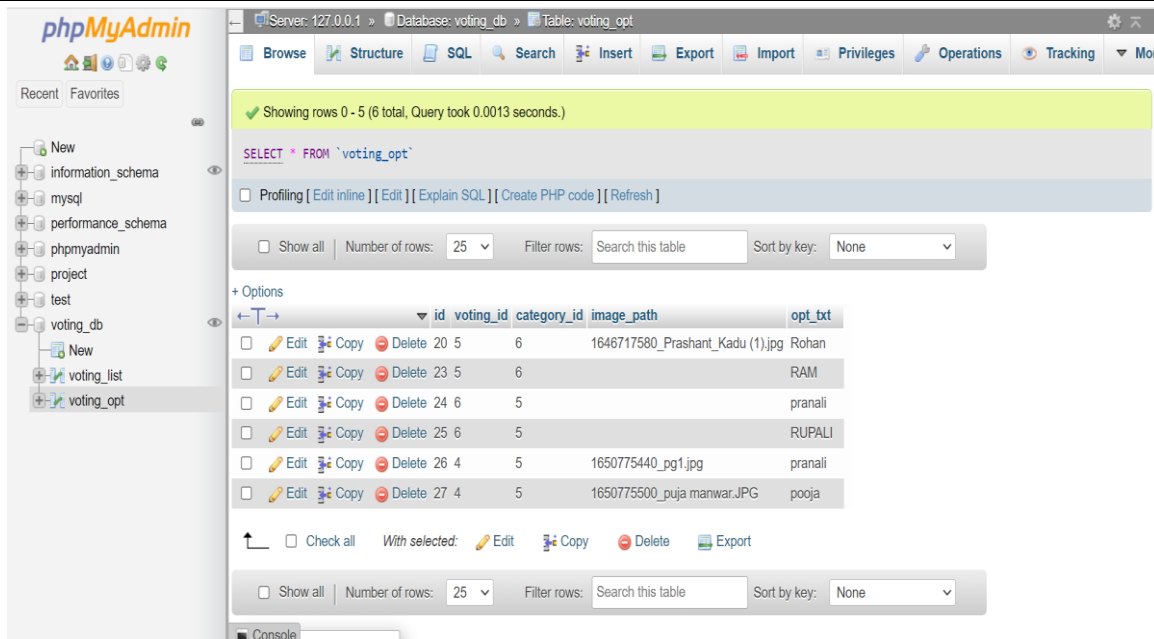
phpMyAdmin

Recent Favorites

New
information_schema
mysql
performance_schema
phpmyadmin
project
test
voting_db
New
voting_list
voting_opt

Server: 127.0.0.1 » Database: voting_db » Table: voting_opt

Browse Structure SQL Search Insert Export Import Privileges Operations Tracking Mo

Showing rows 0 - 5 (6 total, Query took 0.0013 seconds.)

SELECT * FROM `voting_opt`

Profiling [ Edit inline ] [ Edit ] [ Explain SQL ] [ Create PHP code ] [ Refresh ]

Show all | Number of rows: 25 Filter rows: Search this table Sort by key: None

+ Options

| | id | voting_id | category_id | image_path | opt_txt |
|---|---|---|---|---|---|
| Edit Copy Delete | 20 | 5 | 6 | 1646717580_Prashant_Kadu (1).jpg | Rohan |
| Edit Copy Delete | 23 | 5 | 6 | | RAM |
| Edit Copy Delete | 24 | 6 | 5 | | pranali |
| Edit Copy Delete | 25 | 6 | 5 | | RUPALI |
| Edit Copy Delete | 26 | 4 | 5 | 1650775440_pg1.jpg | pranali |
| Edit Copy Delete | 27 | 4 | 5 | 1650775500_puja manwar.JPG | pooja |

Check all With selected: Edit Copy Delete Export

Show all | Number of rows: 25 Filter rows: Search this table Sort by key: None

Console